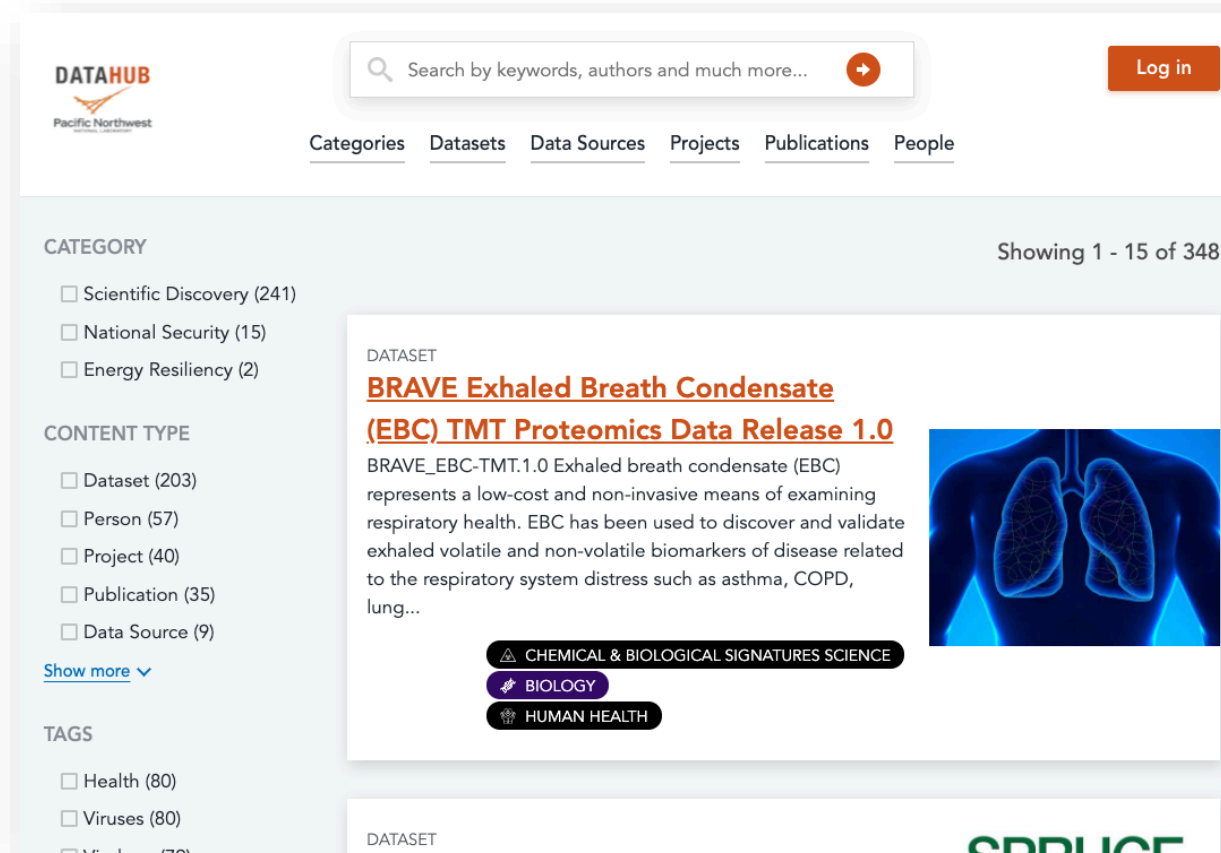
DATAHUB
Pacific Northwest
NATIONAL LABORATORY

Search by keywords, authors and much more...

Log in

Categories Datasets Data Sources Projects Publications People

CATEGORY

Scientific Discovery (241)
National Security (15)
Energy Resiliency (2)

CONTENT TYPE

Dataset (203)
Person (57)
Project (40)
Publication (35)
Data Source (9)

Show more

TAGS

Health (80)
Viruses (80)
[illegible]

Showing 1 - 15 of 348

DATASET

BRAVE Exhaled Breath Condensate (EBC) TMT Proteomics Data Release 1.0

BRAVE_EBC-TMT.1.0 Exhaled breath condensate (EBC) represents a low-cost and non-invasive means of examining respiratory health. EBC has been used to discover and validate exhaled volatile and non-volatile biomarkers of disease related to the respiratory system distress such as asthma, COPD, lung...

CHEMICAL & BIOLOGICAL SIGNATURES SCIENCE
BIOLOGY
HUMAN HEALTH

DATASET

SPRUCE